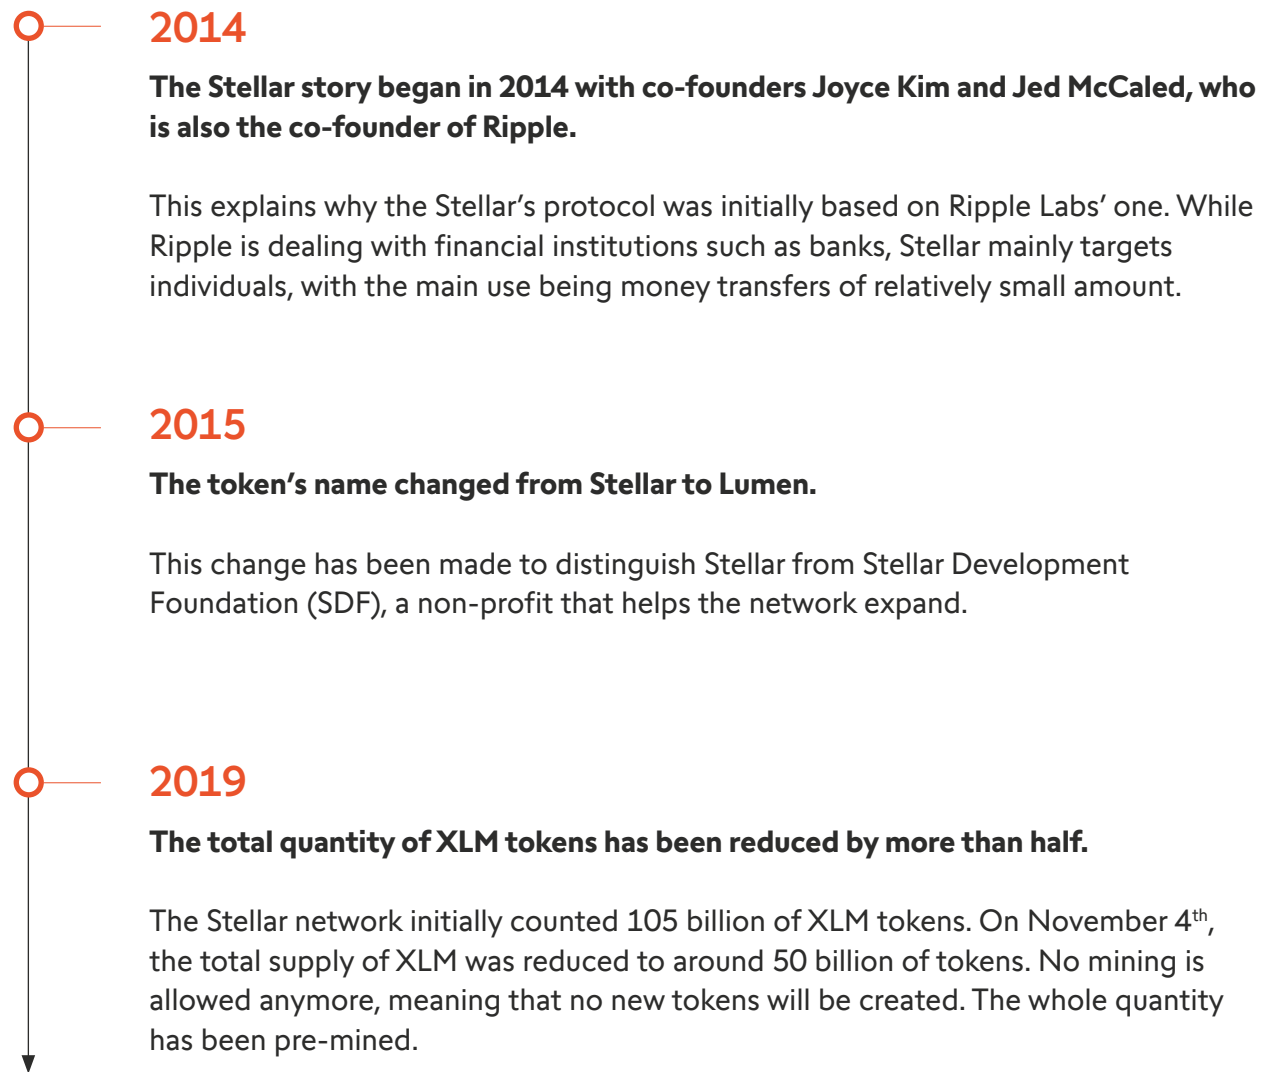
2014

**The Stellar story began in 2014 with co-founders Joyce Kim and Jed McCaled, who is also the co-founder of Ripple.**

This explains why the Stellar's protocol was initially based on Ripple Labs' one. While Ripple is dealing with financial institutions such as banks, Stellar mainly targets individuals, with the main use being money transfers of relatively small amount.

2015

**The token's name changed from Stellar to Lumen.**

This change has been made to distinguish Stellar from Stellar Development Foundation (SDF), a non-profit that helps the network expand.

2019

**The total quantity of XLM tokens has been reduced by more than half.**

The Stellar network initially counted 105 billion of XLM tokens. On November 4$^{th}$, the total supply of XLM was reduced to around 50 billion of tokens. No mining is allowed anymore, meaning that no new tokens will be created. The whole quantity has been pre-mined.